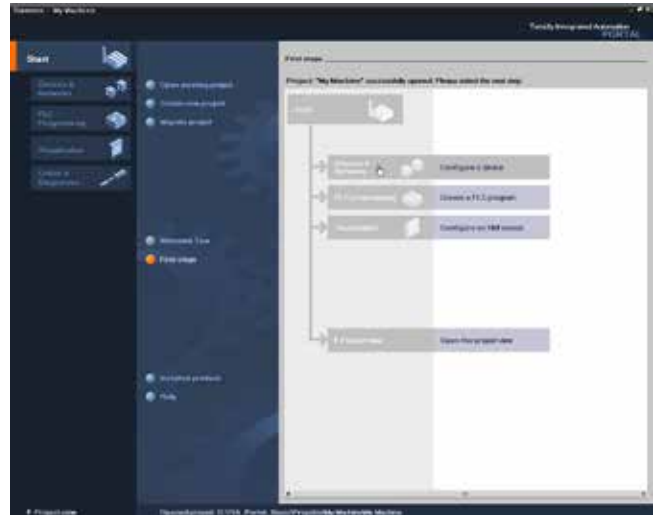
Siemens - My Machine

Totally Integrated Automation
PORTAL

Start

Devices & Networks

PLC Programming

Visualization

Online & Diagnostics

Open existing project

Create new project

Migrate project

Welcome Tour

First steps

Installed products

Help

First steps

Project: "My Machine" successfully opened. Please select the next step:

Start

Devices & Networks

Configure a device

PLC programming

Create a PLC program

Visualization

Configure an HMI screen

Project view

Open the project view

Project view

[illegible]